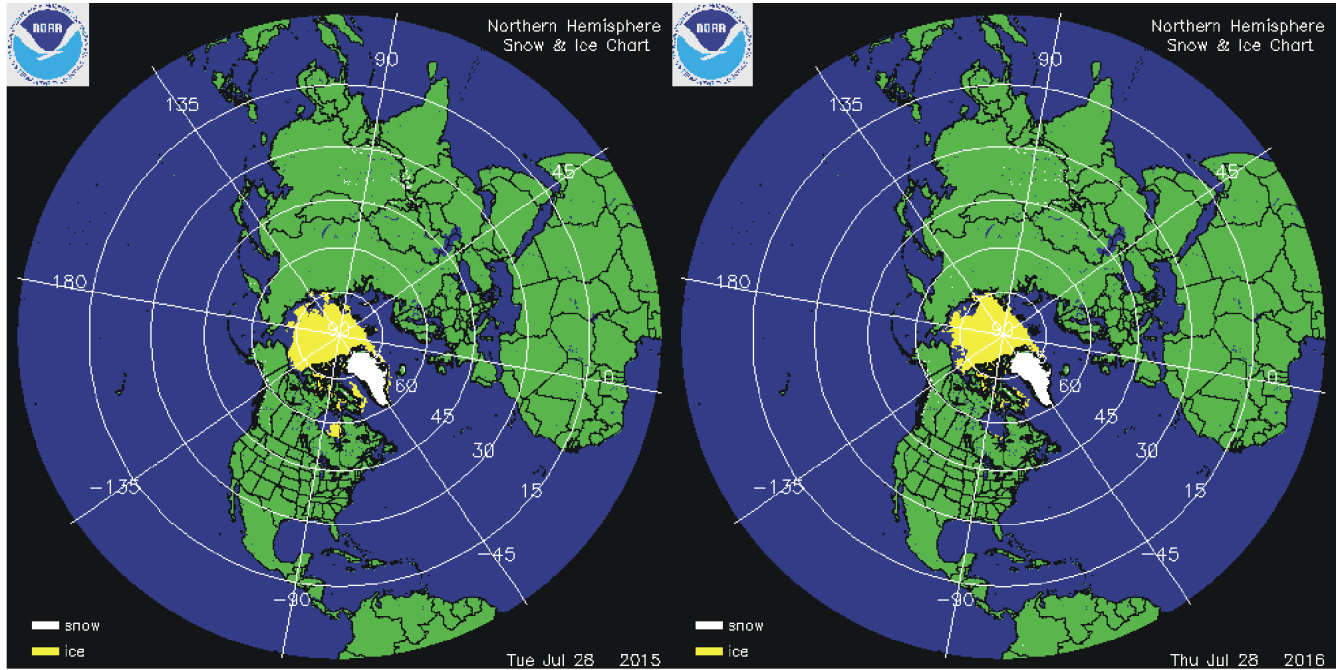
NOAA

Northern Hemisphere
Snow & Ice Chart

90
135
45
180
90
0
60
45
30
-135
15
-45
-90

snow
ice

Tue Jul 28 2015

NOAA

Northern Hemisphere
Snow & Ice Chart

90
135
45
180
90
0
60
45
30
-135
15
-45
-90

snow
ice

Thu Jul 28 2016